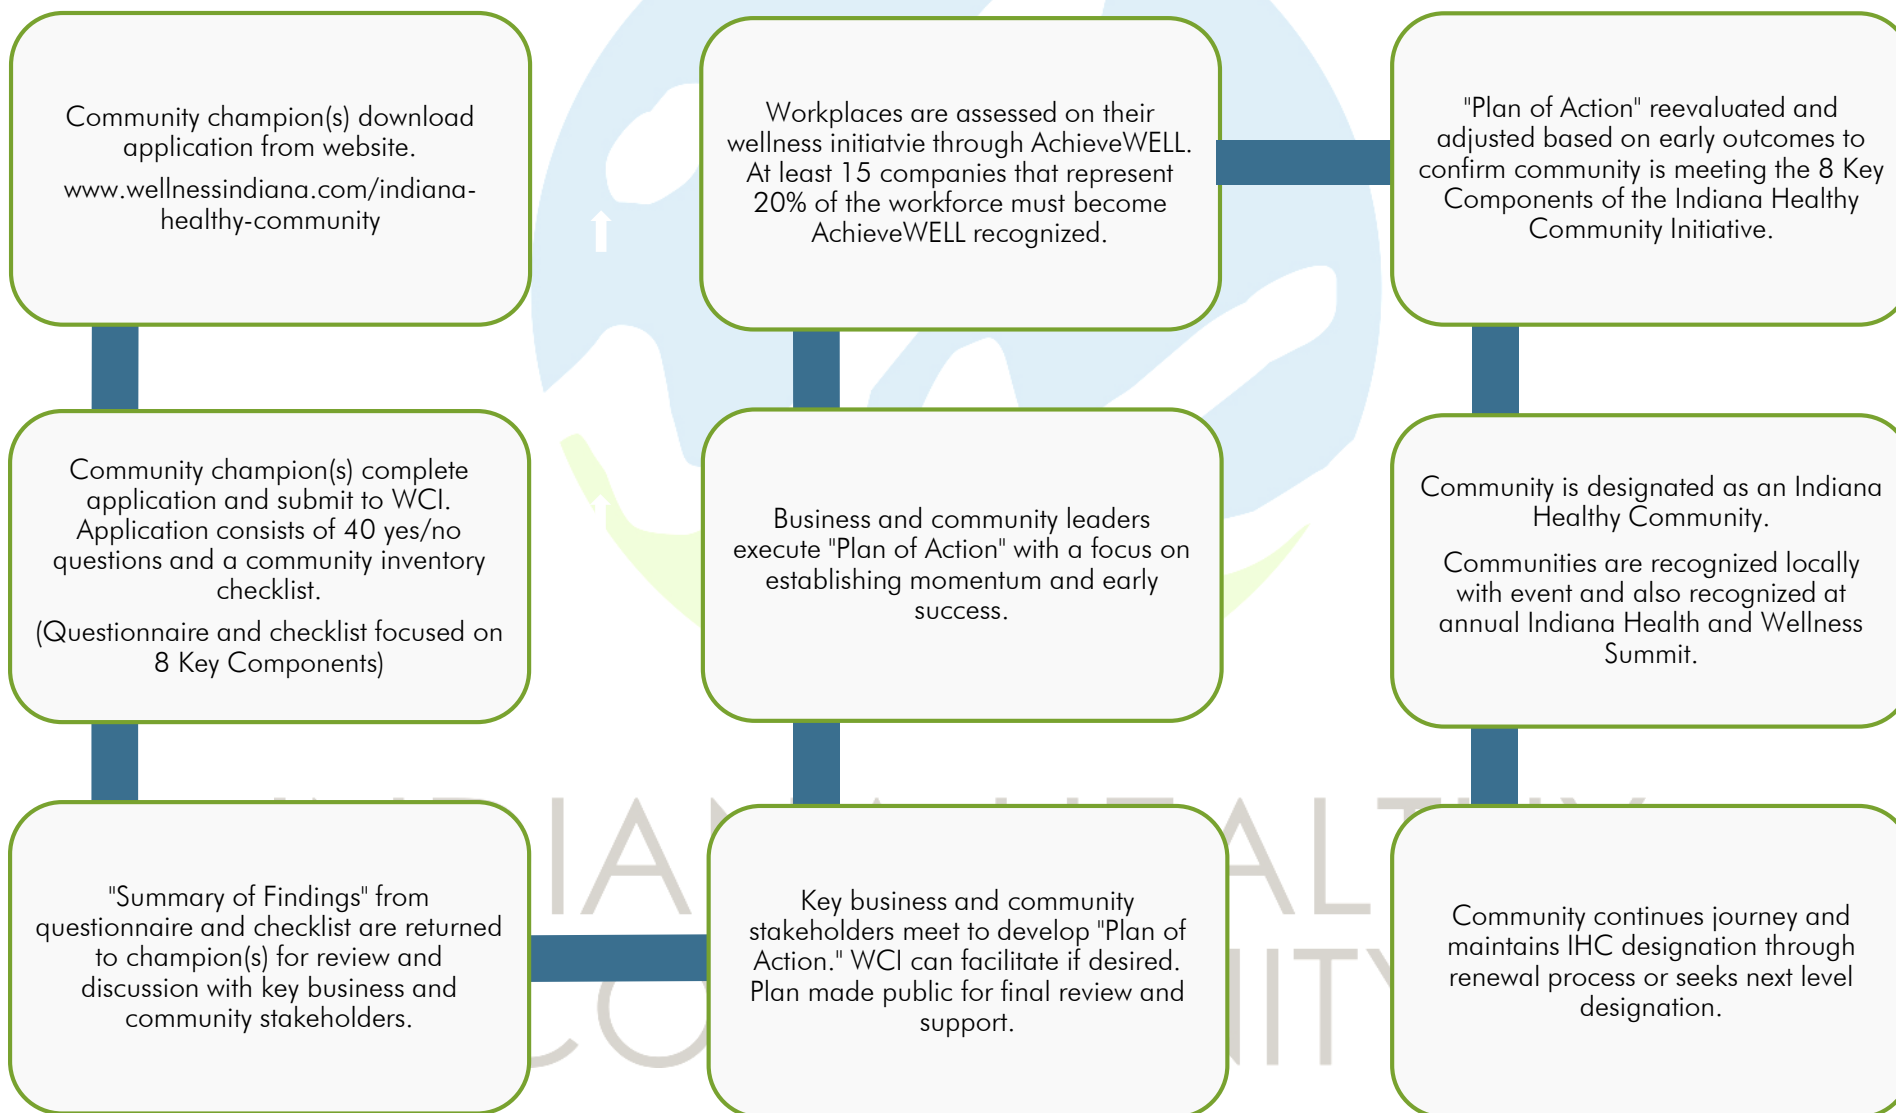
Community champion(s) download application from website.

www.wellnessindiana.com/indiana-healthy-community

Community champion(s) complete application and submit to WCI. Application consists of 40 yes/no questions and a community inventory checklist.

(Questionnaire and checklist focused on 8 Key Components)

"Summary of Findings" from questionnaire and checklist are returned to champion(s) for review and discussion with key business and community stakeholders.

Key business and community stakeholders meet to develop "Plan of Action." WCI can facilitate if desired. Plan made public for final review and support.

Business and community leaders execute "Plan of Action" with a focus on establishing momentum and early success.

Workplaces are assessed on their wellness initiatvie through AchieveWELL. At least 15 companies that represent 20% of the workforce must become AchieveWELL recognized.

"Plan of Action" reevaluated and adjusted based on early outcomes to confirm community is meeting the 8 Key Components of the Indiana Healthy Community Initiative.

Community is designated as an Indiana Healthy Community.

Communities are recognized locally with event and also recognized at annual Indiana Health and Wellness Summit.

Community continues journey and maintains IHC designation through renewal process or seeks next level designation.